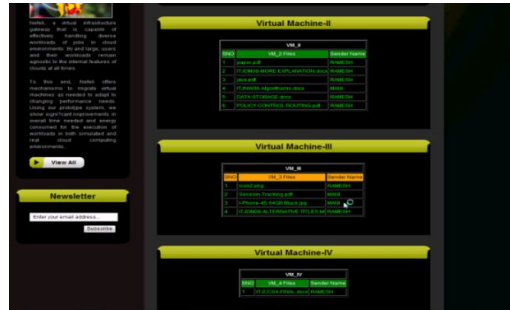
Nebo, a virtual infrastructure gateway that is capable of effectively handling diverse workloads of jobs in cloud environments. By and large, users and their workloads remain agnostic to the external features of clouds at all times.

To this end Nebo offers mechanisms to migrate virtual machines as needed to adapt to changing performance needs. Using our prototype system, we show significant improvements in overall time needed and energy consumed for the execution of workloads in both simulated and real cloud computing environments.

View All

Newsletter

Enter your email address

Subscribe

Virtual Machine-II

| VM_II | | |
|---|---|---|
| SNO | VM_II Files | Sender Name |
| 1 | paper.pdf | RAMESH |
| 2 | IT.JOB09.MORE EXPLANATION.docx | RAMESH |
| 3 | java.pdf | RAMESH |
| 4 | IT.JOB05.Algorithams.docx | MANI |
| 5 | DATA STORAGE.docx | RAMESH |
| 6 | POLICY CONTROL ROUTING.pdf | RAMESH |

Virtual Machine-III

| VM_III | | |
|---|---|---|
| SNO | VM_III Files | Sender Name |
| 1 | contd.amp | RAMESH |
| 2 | Session Tracking.pdf | MANI |
| 3 | I-Phone-4G-5408(Black).jpg | MANI |
| 4 | IT.JOB09.ALTERNATIVE TITLES.txt | RAMESH |

Virtual Machine-IV

| VM_IV | | |
|---|---|---|
| SNO | VM_IV Files | Sender Name |
| 1 | IT.CCS4.FINAL.docx | RAMESH |